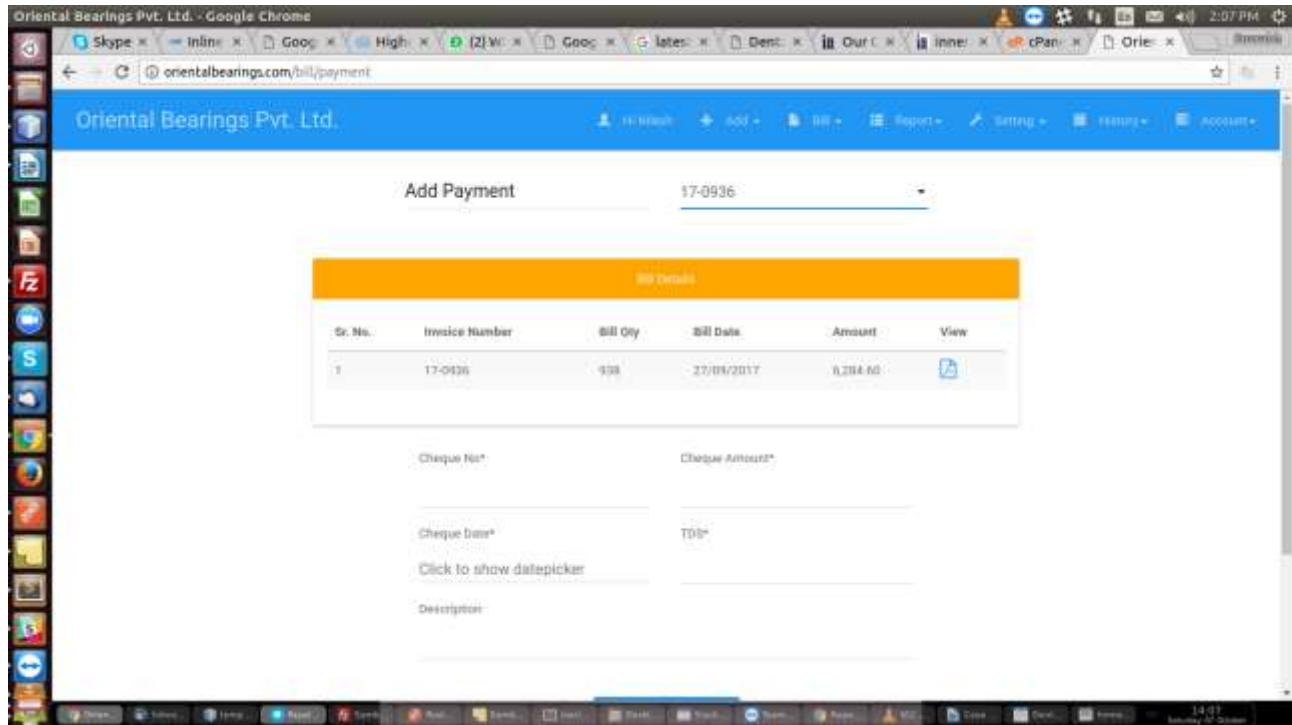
Oriental Bearings Pvt. Ltd. - Google Chrome

2:07PM

Skype × Inline × Goog × High × (2) W × Goog × latest × Dent × Our C × inner × cPan × Orie ×

orientalbearings.com/bill/payment

Oriental Bearings Pvt. Ltd.

Hi Nilesh Add Bill Report Setting History Account

Add Payment

17-0936

Bill Details

| Sr. No. | Invoice Number | Bill Qty | Bill Date | Amount | View |
|---|---|---|---|---|---|
| 1 | 17-0936 | 938 | 27/09/2017 | 6,284.60 | |

Cheque No*

Cheque Amount*

Cheque Date*

Click to show datepicker

TDS*

Description

14:07